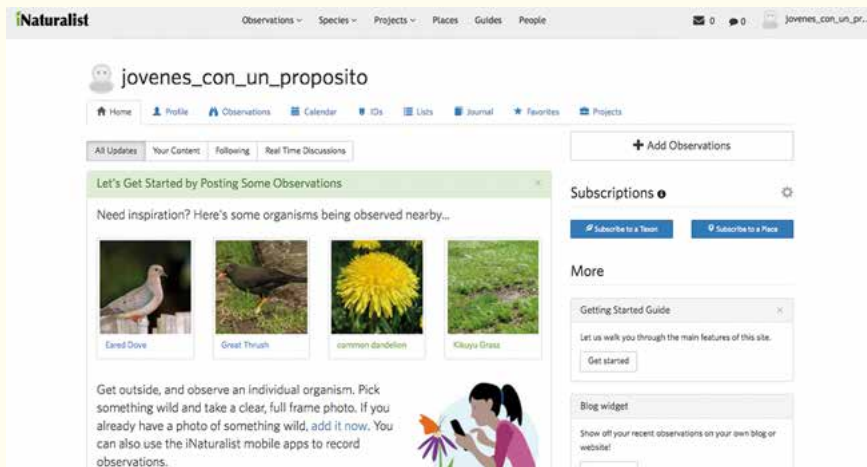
iNaturalist

Observations ∨ Species ∨ Projects ∨ Places Guides People

0 0 jovenes_con_un_pr...

jovenes_con_un_proposito

Home Profile Observations Calendar IDs Lists Journal Favorites Projects

All Updates Your Content Following Real Time Discussions

+ Add Observations

Let's Get Started by Posting Some Observations ×

Need inspiration? Here's some organisms being observed nearby...

Eared Dove

Great Thrush

common dandelion

Kikuyu Grass

Get outside, and observe an individual organism. Pick something wild and take a clear, full frame photo. If you already have a photo of something wild, add it now. You can also use the iNaturalist mobile apps to record observations.

Subscriptions

Subscribe to a Taxon

Subscribe to a Place

More

Getting Started Guide ×

Let us walk you through the main features of this site.

Get started

Blog widget

Show off your recent observations on your own blog or website!